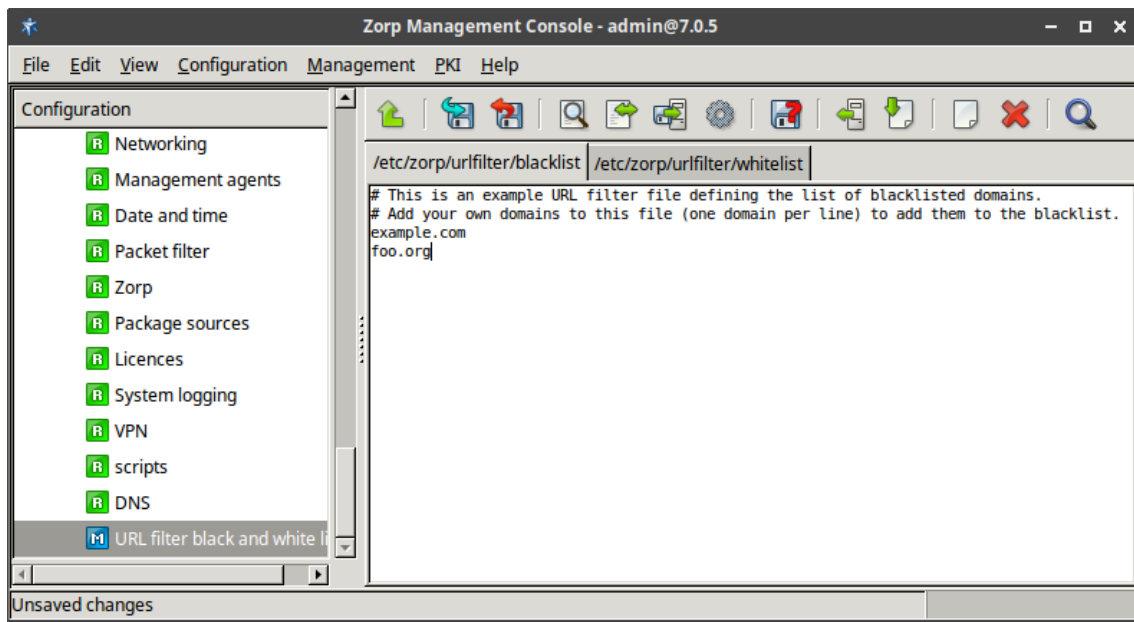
Zorp Management Console - admin@7.0.5

File Edit View Configuration Management PKI Help

Configuration

R Networking
R Management agents
R Date and time
R Packet filter
R Zorp
R Package sources
R Licences
R System logging
R VPN
R scripts
R DNS
M URL filter black and white li

/etc/zorp/urlfilter/blacklist /etc/zorp/urlfilter/whitelist

# This is an example URL filter file defining the list of blacklisted domains.
# Add your own domains to this file (one domain per line) to add them to the blacklist.
example.com
foo.org

Unsaved changes